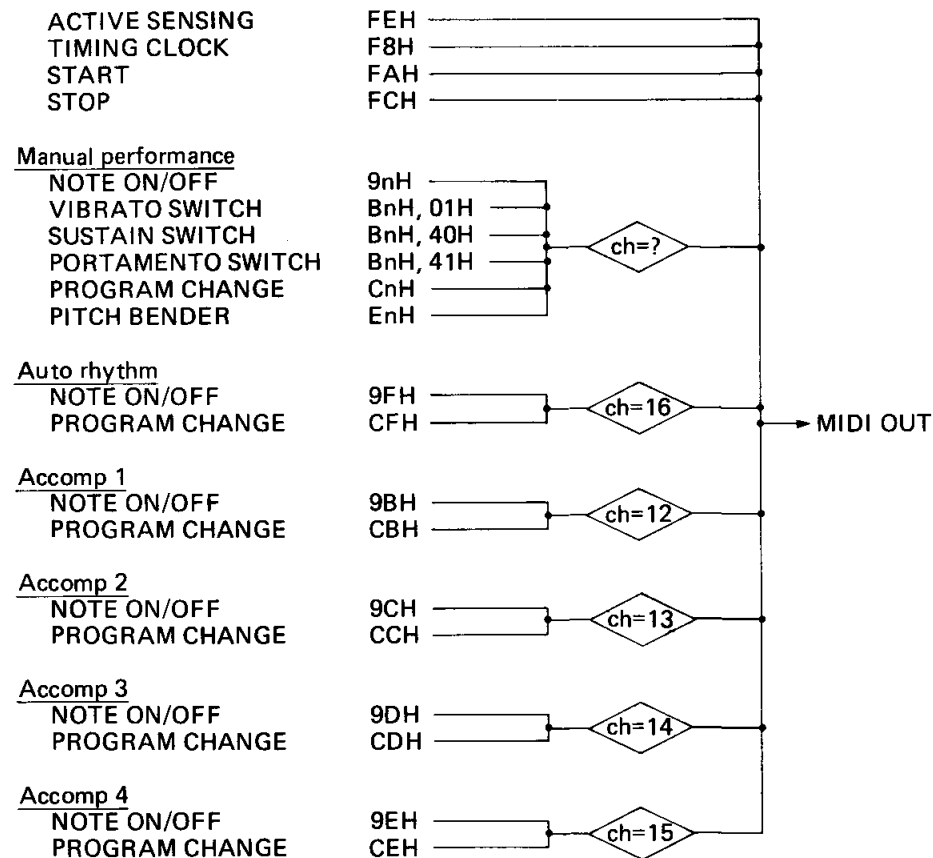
ACTIVE SENSING FEH
TIMING CLOCK F8H
START FAH
STOP FCH

Manual performance
NOTE ON/OFF 9nH
VIBRATO SWITCH BnH, 01H
SUSTAIN SWITCH BnH, 40H
PORTAMENTO SWITCH BnH, 41H
PROGRAM CHANGE CnH
PITCH BENDER EnH
ch=?

Auto rhythm
NOTE ON/OFF 9FH
PROGRAM CHANGE CFH
ch=16

MIDI OUT

Accomp 1
NOTE ON/OFF 9BH
PROGRAM CHANGE CBH
ch=12

Accomp 2
NOTE ON/OFF 9CH
PROGRAM CHANGE CCH
ch=13

Accomp 3
NOTE ON/OFF 9DH
PROGRAM CHANGE CDH
ch=14

Accomp 4
NOTE ON/OFF 9EH
PROGRAM CHANGE CEH
ch=15